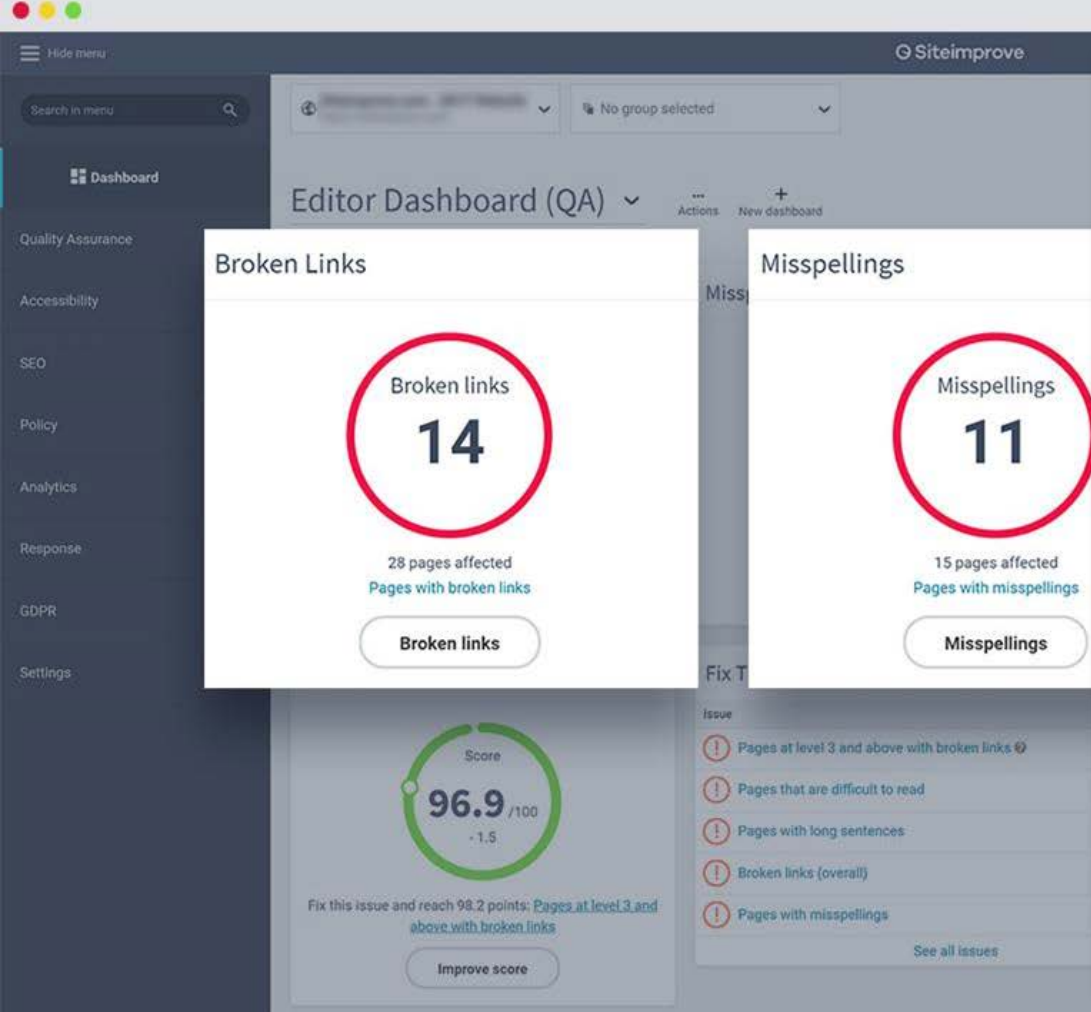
Hide menu

Siteimprove

Search in menu

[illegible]

No group selected

Dashboard

Editor Dashboard (QA)

Actions

New dashboard

Quality Assurance

Accessibility

SEO

Policy

Analytics

Response

GDPR

Settings

Broken Links

Broken links

14

28 pages affected

Pages with broken links

Broken links

Missp

Misspellings

Misspellings

11

15 pages affected

Pages with misspellings

Misspellings

Fix T

Score

96.9 /100

- 1.5

Fix this issue and reach 98.2 points: Pages at level 3 and above with broken links

Improve score

Issue

Pages at level 3 and above with broken links

Pages that are difficult to read

Pages with long sentences

Broken links (overall)

Pages with misspellings

See all issues